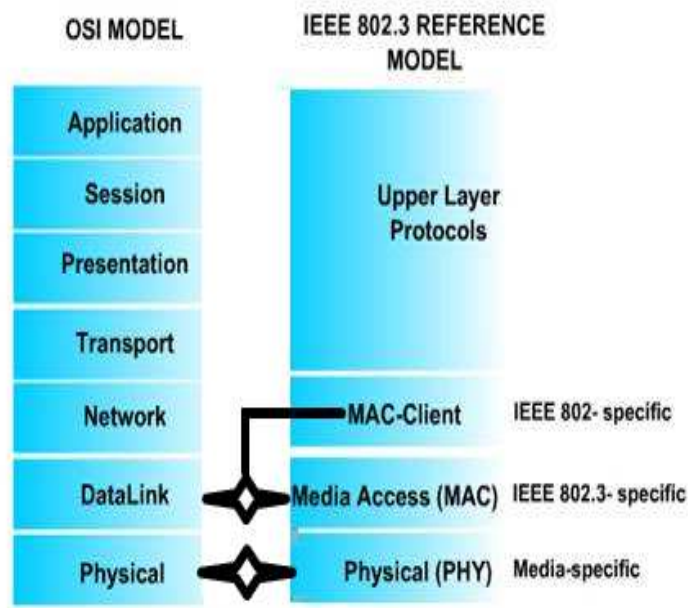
OSI MODEL

IEEE 802.3 REFERENCE MODEL

Application

Session

Presentation

Transport

Network

DataLink

Physical

Upper Layer Protocols

MAC-Client

IEEE 802- specific

Media Access (MAC)

IEEE 802.3- specific

Physical (PHY)

Media-specific